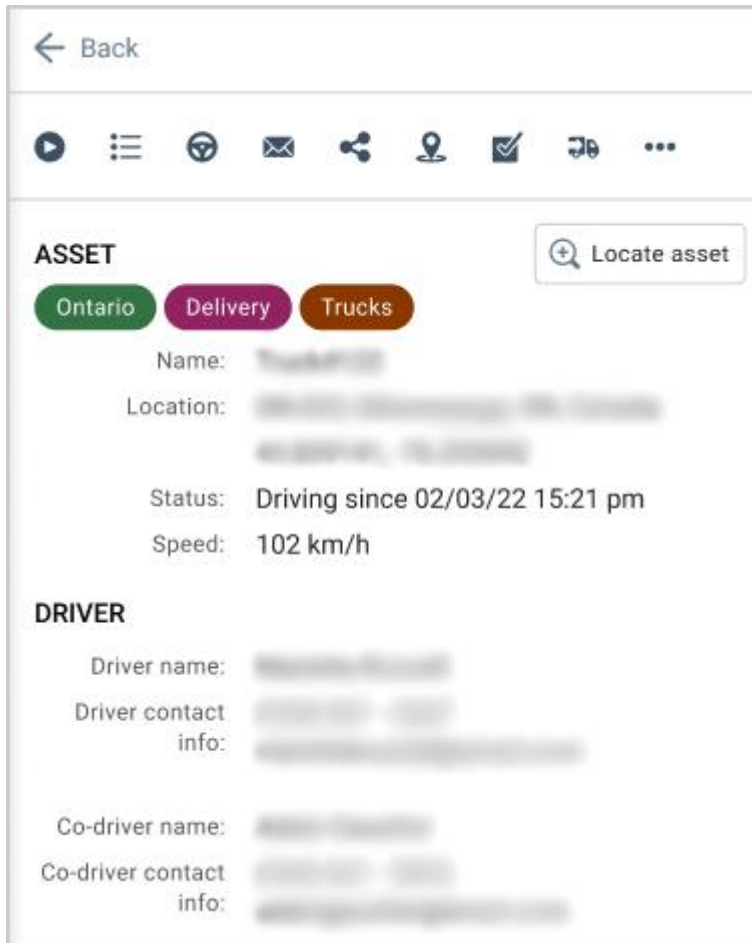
Back

ASSET

Locate asset

Ontario
Delivery
Trucks

Name: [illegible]
Location: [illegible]
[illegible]
Status: Driving since 02/03/22 15:21 pm
Speed: 102 km/h

DRIVER

Driver name: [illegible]
Driver contact info: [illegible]
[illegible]

Co-driver name: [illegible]
Co-driver contact info: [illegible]
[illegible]